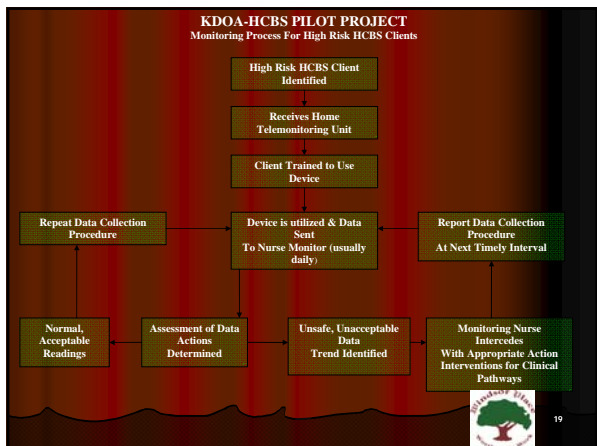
KDOA-HCBS PILOT PROJECT
Monitoring Process For High Risk HCBS Clients

High Risk HCBS Client Identified

Receives Home Telemonitoring Unit

Client Trained to Use Device

Repeat Data Collection Procedure

Device is utilized & Data Sent To Nurse Monitor (usually daily)

Report Data Collection Procedure At Next Timely Interval

Normal, Acceptable Readings

Assessment of Data Actions Determined

Unsafe, Unacceptable Data Trend Identified

Monitoring Nurse Intercedes With Appropriate Action Interventions for Clinical Pathways

Windsor Place

19